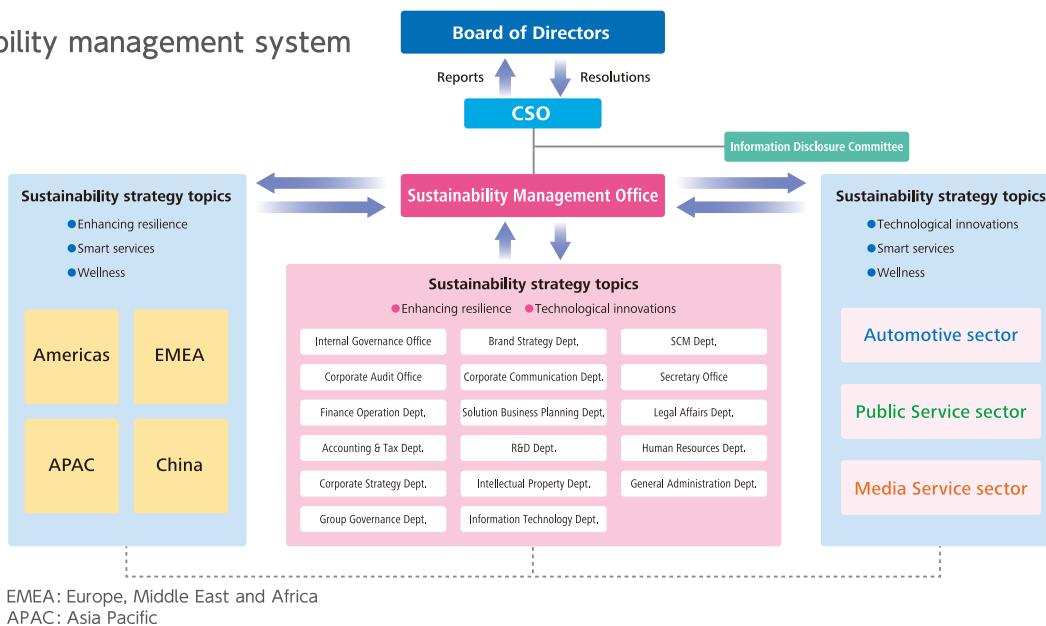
bility management system

Board of Directors

Reports
Resolutions

CSO

Information Disclosure Committee

Sustainability Management Office

Sustainability strategy topics
●Enhancing resilience
●Smart services
●Wellness

Americas
EMEA
APAC
China

Sustainability strategy topics
●Enhancing resilience ●Technological innovations

| | | |
|---|---|---|
| Internal Governance Office | Brand Strategy Dept. | SCM Dept. |
| Corporate Audit Office | Corporate Communication Dept. | Secretary Office |
| Finance Operation Dept. | Solution Business Planning Dept. | Legal Affairs Dept. |
| Accounting & Tax Dept. | R&D Dept. | Human Resources Dept. |
| Corporate Strategy Dept. | Intellectual Property Dept. | General Administration Dept. |
| Group Governance Dept. | Information Technology Dept. | |

Sustainability strategy topics
●Technological innovations
●Smart services
●Wellness

Automotive sector
Public Service sector
Media Service sector

EMEA: Europe, Middle East and Africa
APAC: Asia Pacific